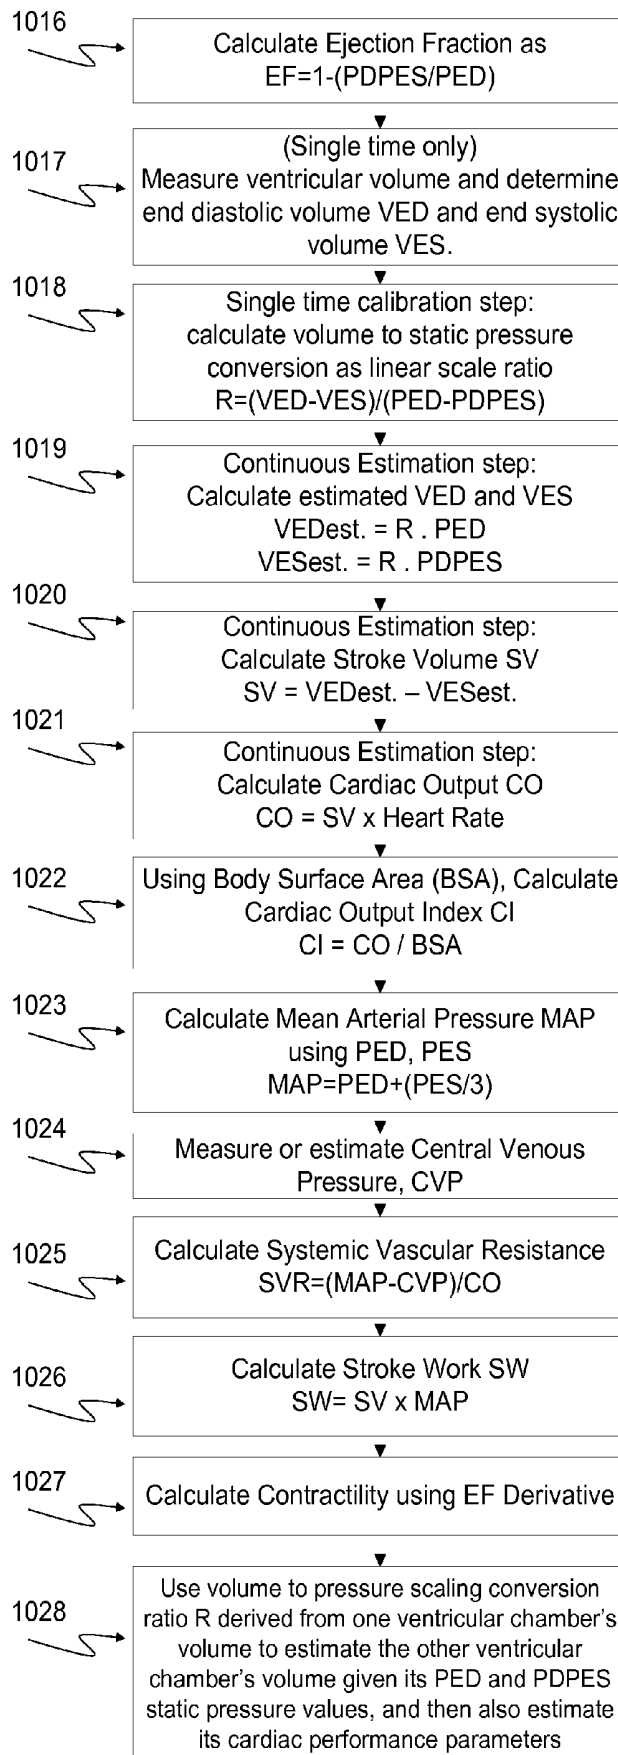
1016
Calculate Ejection Fraction as EF=1-(PDPES/PED)

1017
(Single time only)
Measure ventricular volume and determine end diastolic volume VED and end systolic volume VES.

1018
Single time calibration step: calculate volume to static pressure conversion as linear scale ratio R=(VED-VES)/(PED-PDPES)

1019
Continuous Estimation step: Calculate estimated VED and VES
VEDest. = R . PED
VESest. = R . PDPES

1020
Continuous Estimation step: Calculate Stroke Volume SV
SV = VEDest. – VESest.

1021
Continuous Estimation step: Calculate Cardiac Output CO
CO = SV x Heart Rate

1022
Using Body Surface Area (BSA), Calculate Cardiac Output Index CI
CI = CO / BSA

1023
Calculate Mean Arterial Pressure MAP using PED, PES
MAP=PED+(PES/3)

1024
Measure or estimate Central Venous Pressure, CVP

1025
Calculate Systemic Vascular Resistance
SVR=(MAP-CVP)/CO

1026
Calculate Stroke Work SW
SW= SV x MAP

1027
Calculate Contractility using EF Derivative

1028
Use volume to pressure scaling conversion ratio R derived from one ventricular chamber's volume to estimate the other ventricular chamber's volume given its PED and PDPES static pressure values, and then also estimate its cardiac performance parameters